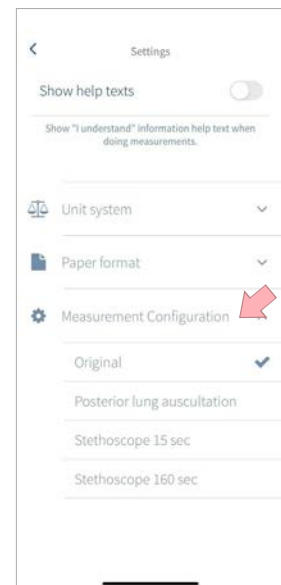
<

Settings

Show help texts

Show "I understand" information help text when doing measurements.

Unit system

Paper format

Measurement Configuration

Original

Posterior lung auscultation

Stethoscope 15 sec

Stethoscope 160 sec